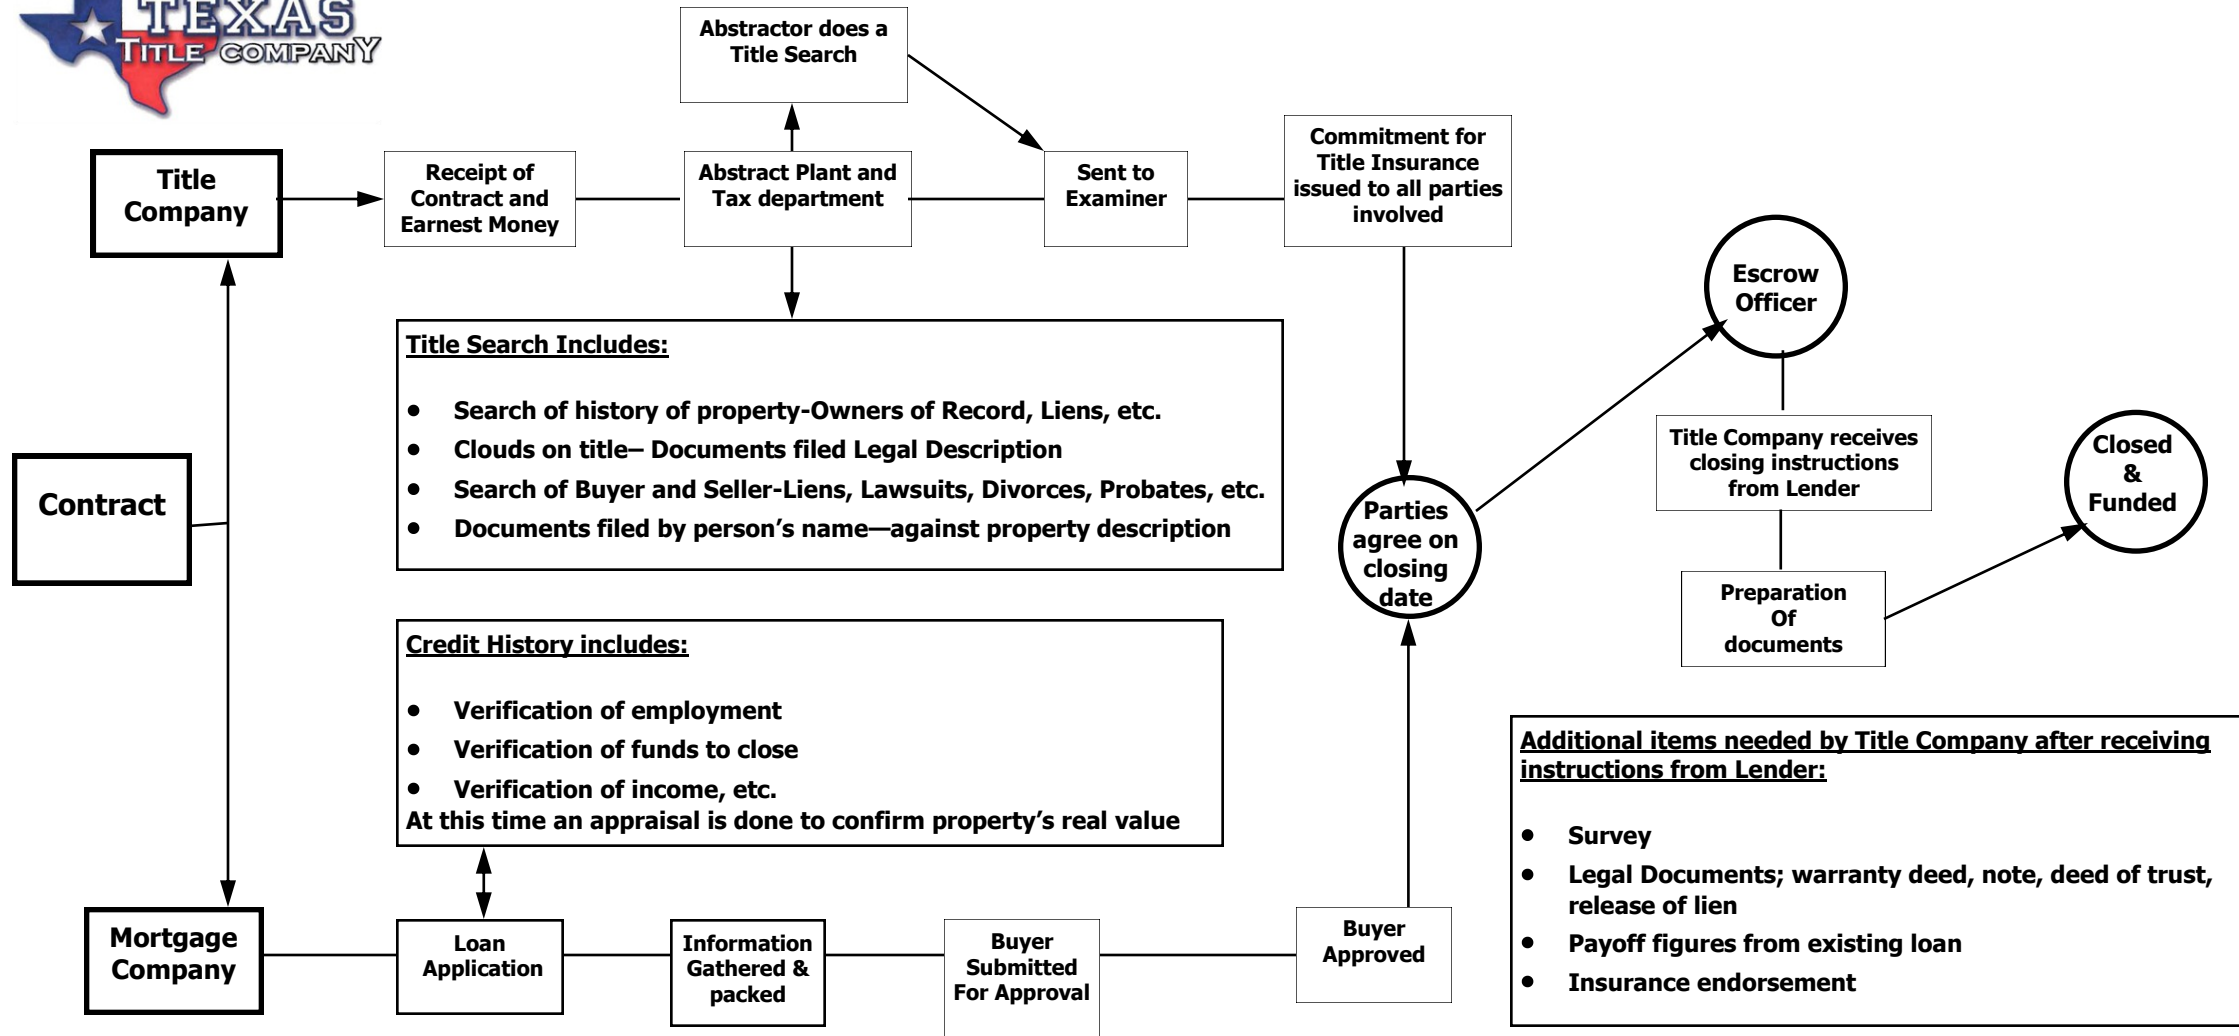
TEXAS
TITLE COMPANY

Abstractor does a Title Search

Title Company

Receipt of Contract and Earnest Money

Abstract Plant and Tax department

Sent to Examiner

Commitment for Title Insurance issued to all parties involved

Escrow Officer

Title Search Includes:

- Search of history of property-Owners of Record, Liens, etc.
- Clouds on title– Documents filed Legal Description
- Search of Buyer and Seller-Liens, Lawsuits, Divorces, Probates, etc.
- Documents filed by person's name—against property description

Title Company receives closing instructions from Lender

Closed & Funded

Contract

Parties agree on closing date

Preparation Of documents

Credit History includes:

- Verification of employment
- Verification of funds to close
- Verification of income, etc.

At this time an appraisal is done to confirm property's real value

Additional items needed by Title Company after receiving instructions from Lender:

- Survey
- Legal Documents; warranty deed, note, deed of trust, release of lien
- Payoff figures from existing loan
- Insurance endorsement

Mortgage Company

Loan Application

Information Gathered & packed

Buyer Submitted For Approval

Buyer Approved